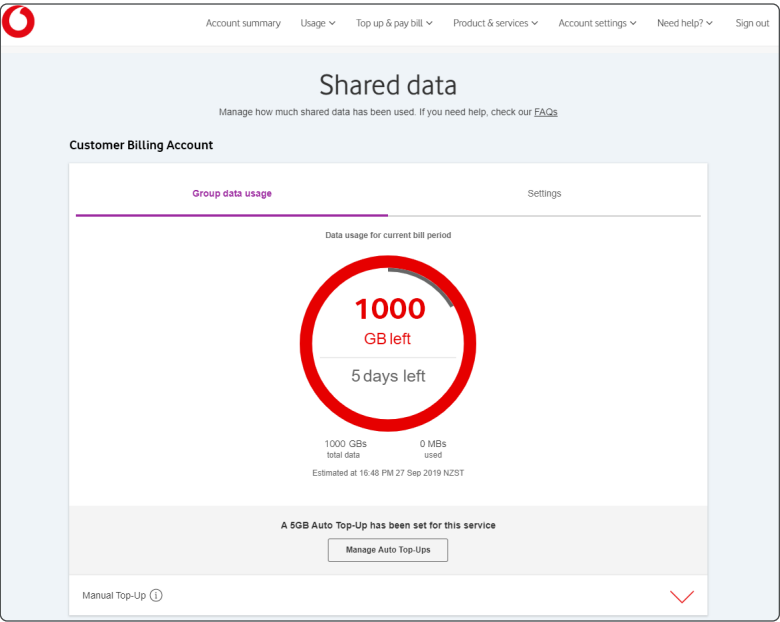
Account summary Usage Top up & pay bill Product & services Account settings Need help? Sign out

Shared data

Manage how much shared data has been used. If you need help, check our FAQs

Customer Billing Account

Group data usage

Settings

Data usage for current bill period

1000

GB left

5 days left

1000 GBs
total data

0 MBs
used

Estimated at 16:48 PM 27 Sep 2019 NZST

A 5GB Auto Top-Up has been set for this service

Manage Auto Top-Ups

Manual Top-Up